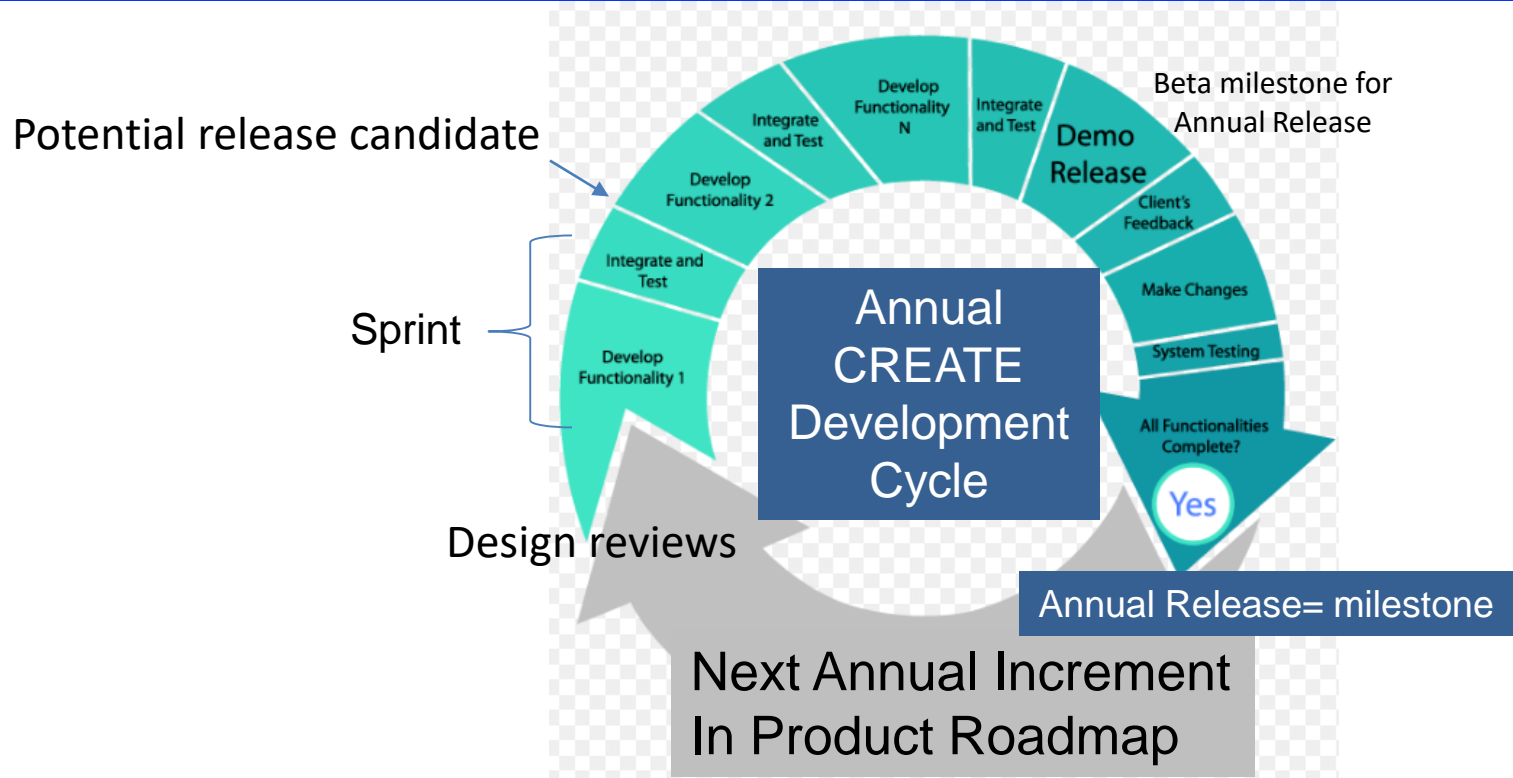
Potential release candidate

Sprint

Develop Functionality 1

Integrate and Test

Develop Functionality 2

Integrate and Test

Develop Functionality N

Integrate and Test

Demo Release

Beta milestone for Annual Release

Client's Feedback

Make Changes

System Testing

All Functionalities Complete?

Yes

Annual CREATE Development Cycle

Design reviews

Annual Release= milestone

Next Annual Increment In Product Roadmap